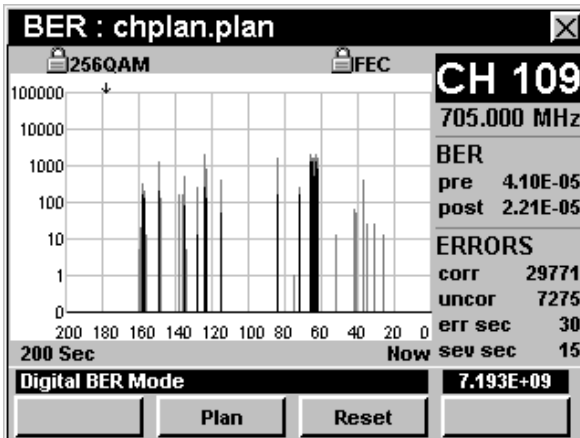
BER : chplan.plan

256QAM

FEC

CH 109

705.000 MHz

100000

10000

1000

100

10

1

0

200 180 160 140 120 100 80 60 40 20 0

200 Sec

Now

BER

pre 4.10E-05

post 2.21E-05

ERRORS

corr 29771

uncor 7275

err sec 30

sev sec 15

Digital BER Mode

7.193E+09

Plan

Reset